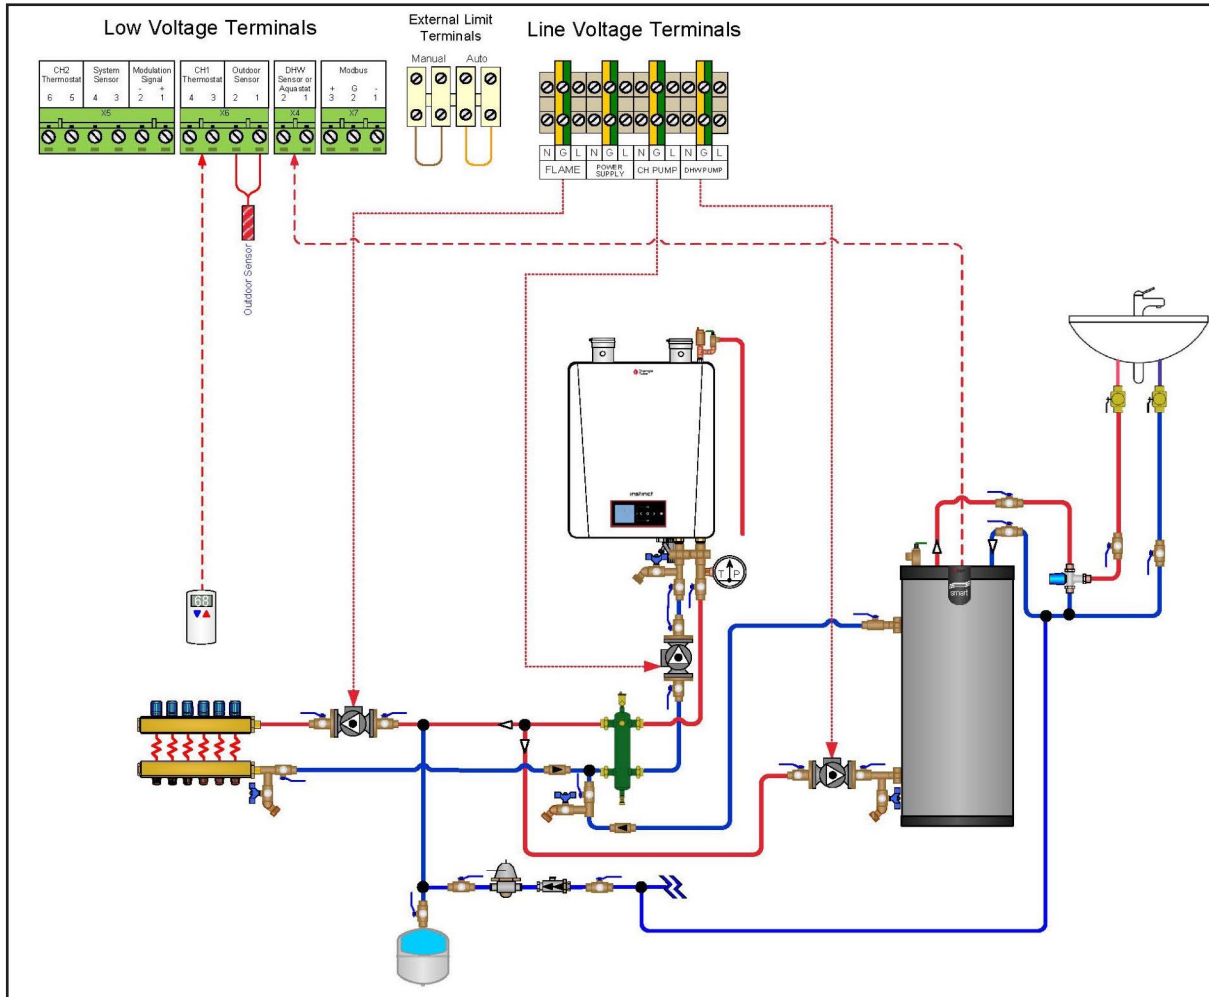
Low Voltage Terminals

| CH2 Thermostat | System Sensor | Modulation Signal |
|---|---|---|
| 6 5 | 4 3 | - + 2 1 |

X5

| CH1 Thermostat | Outdoor Sensor |
|---|---|
| 4 3 | 2 1 |

X6

DHW Sensor or Aquastat
2 1
X4

Modbus
+ G -
3 2 1
X7

Outdoor Sensor

External Limit Terminals

Manual Auto

Line Voltage Terminals

| N | G | L | N | G | L | N | G | L | N | G | L |
|---|---|---|---|---|---|---|---|---|---|---|---|
| FLAME | | | POWER SUPPLY | | | CH PUMP | | | DHW PUMP | | |

T P

smart

68